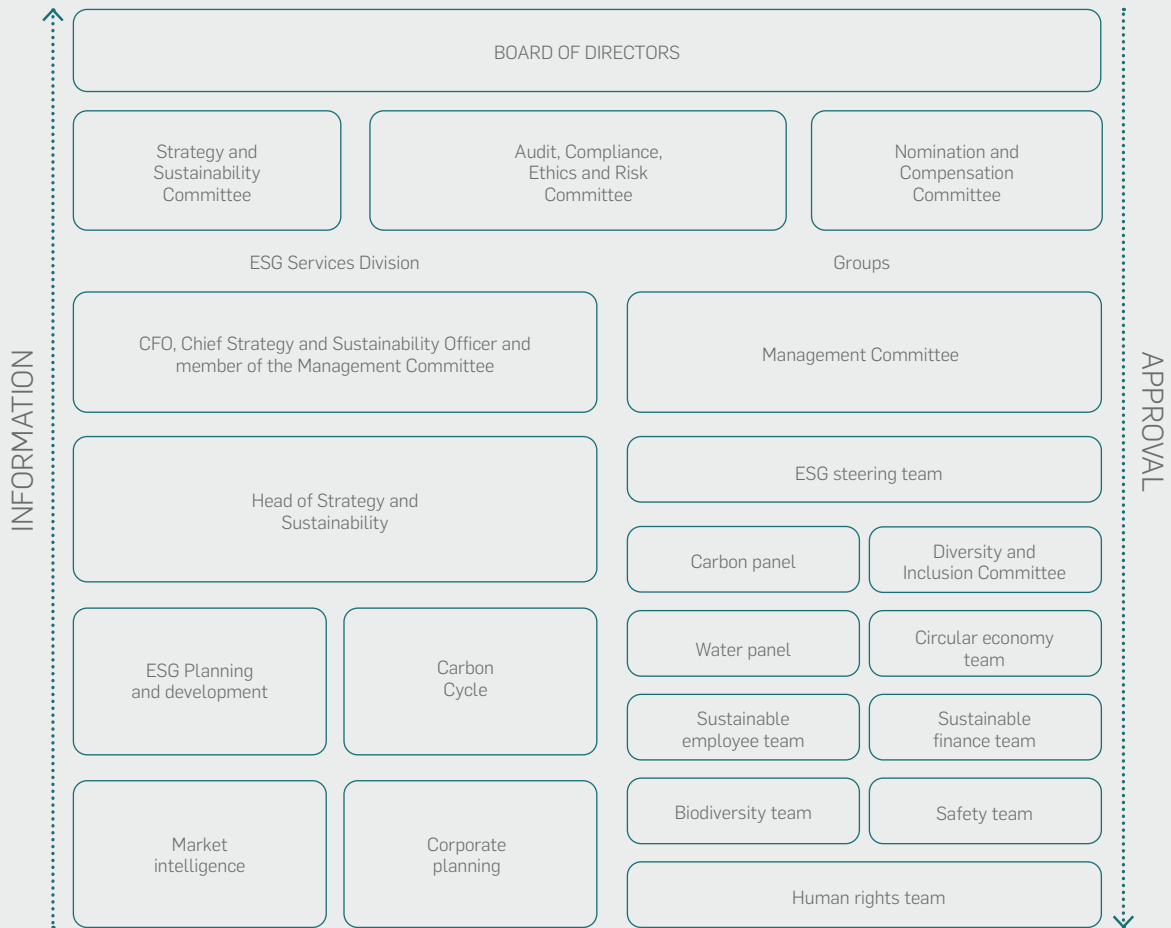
INFORMATION

BOARD OF DIRECTORS

Strategy and Sustainability Committee

Audit, Compliance, Ethics and Risk Committee

Nomination and Compensation Committee

ESG Services Division

Groups

CFO, Chief Strategy and Sustainability Officer and member of the Management Committee

Management Committee

Head of Strategy and Sustainability

ESG steering team

Carbon panel

Diversity and Inclusion Committee

Water panel

Circular economy team

ESG Planning and development

Carbon Cycle

Sustainable employee team

Sustainable finance team

Biodiversity team

Safety team

Market intelligence

Corporate planning

Human rights team

APPROVAL